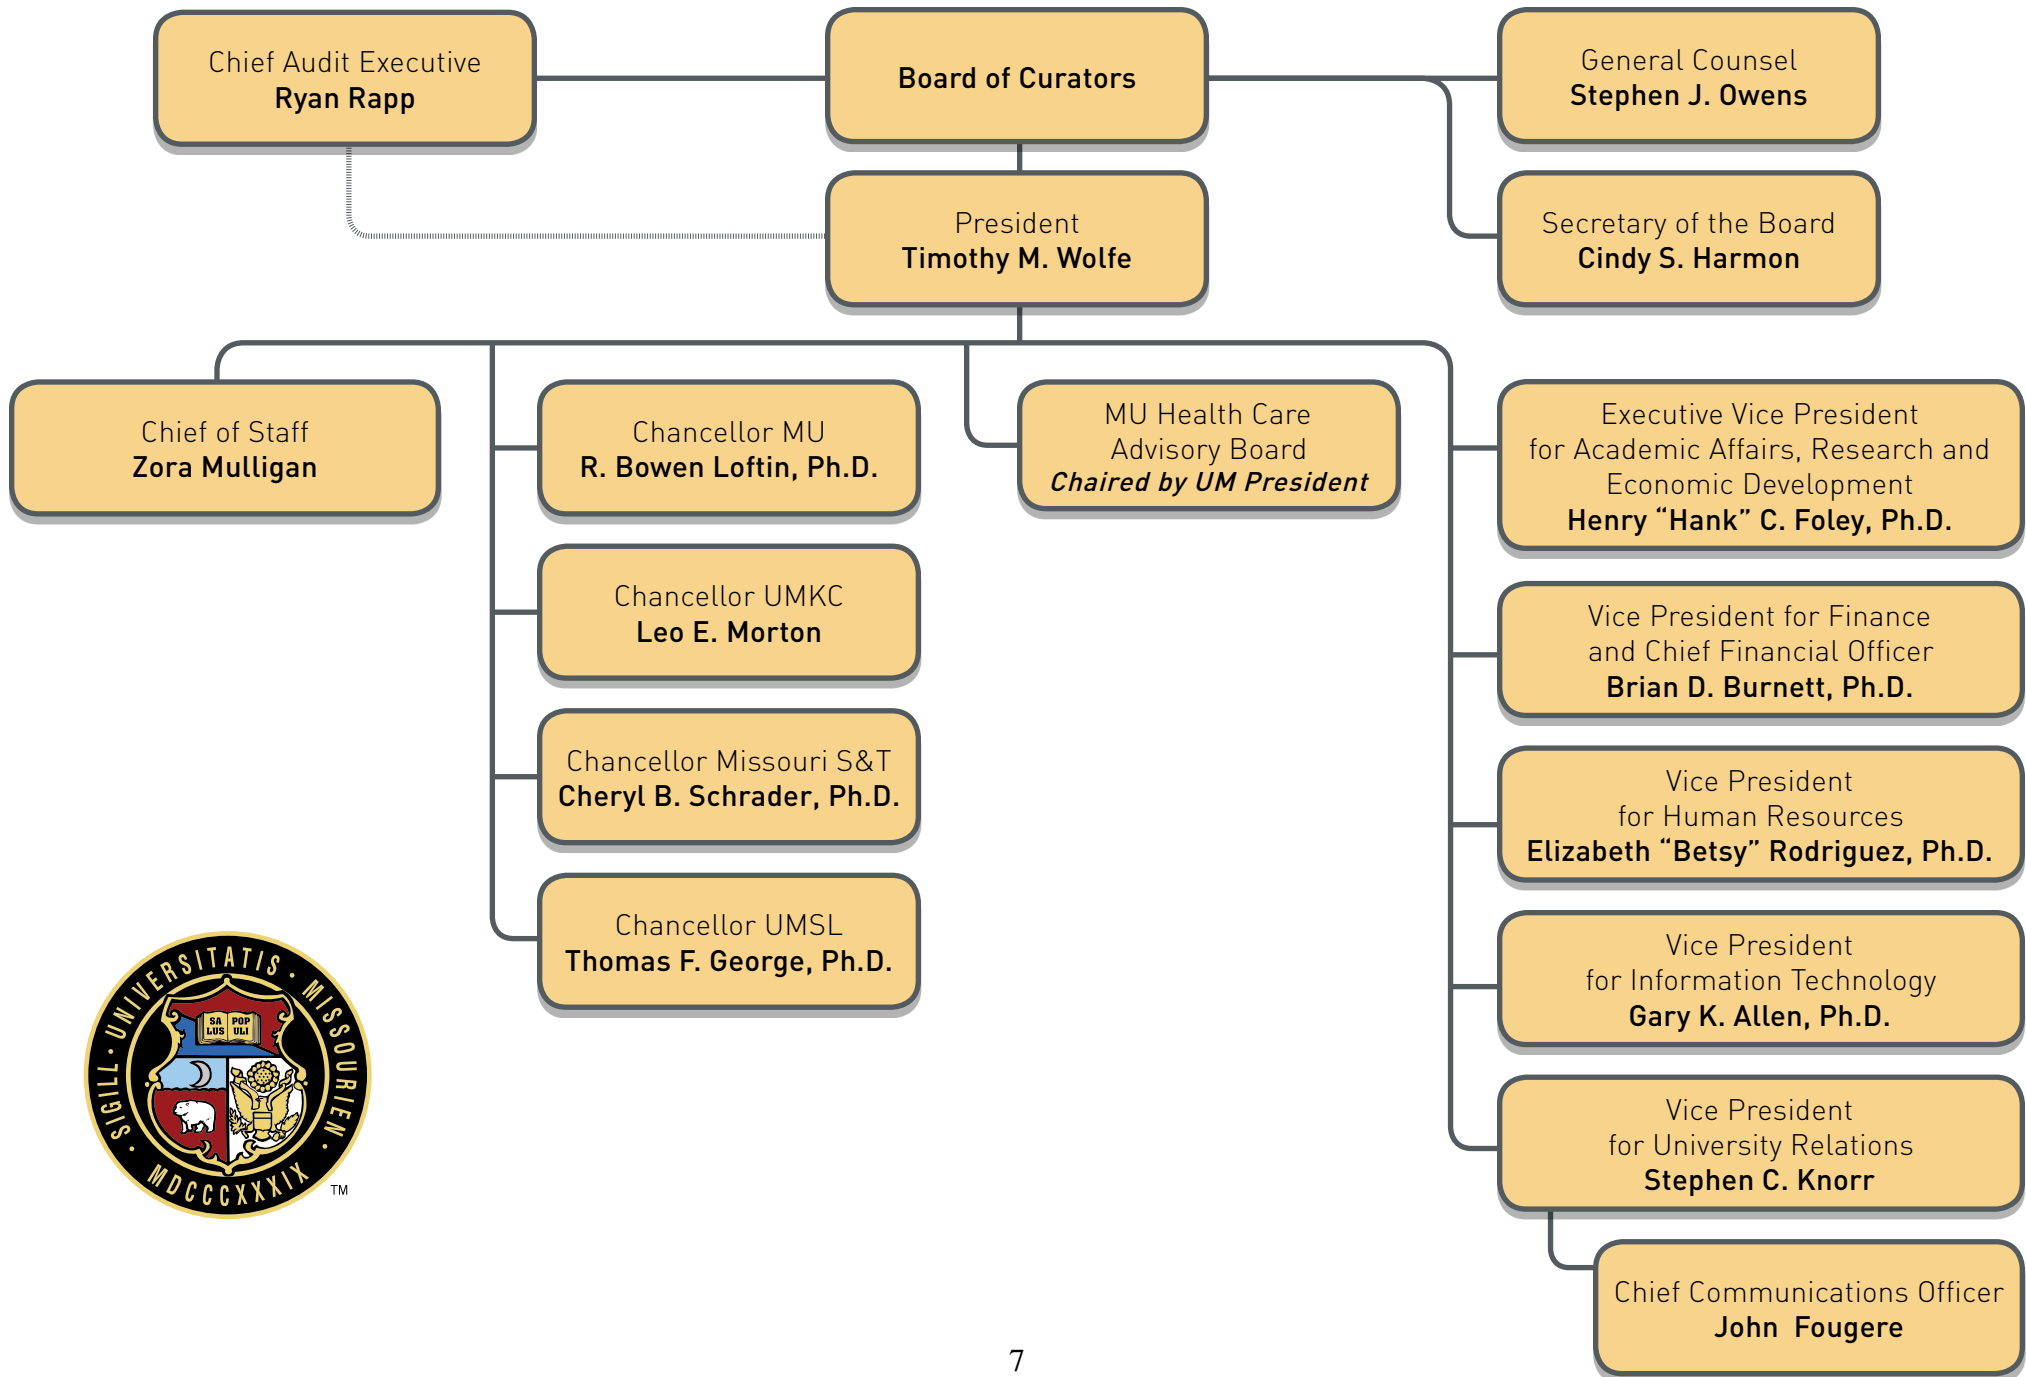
Chief Audit Executive
Ryan Rapp

Board of Curators

General Counsel
Stephen J. Owens

President
Timothy M. Wolfe

Secretary of the Board
Cindy S. Harmon

Chief of Staff
Zora Mulligan

Chancellor MU
R. Bowen Loftin, Ph.D.

MU Health Care
Advisory Board
Chaired by UM President

Executive Vice President
for Academic Affairs, Research and
Economic Development
Henry “Hank” C. Foley, Ph.D.

Chancellor UMKC
Leo E. Morton

Vice President for Finance
and Chief Financial Officer
Brian D. Burnett, Ph.D.

Chancellor Missouri S&T
Cheryl B. Schrader, Ph.D.

Vice President
for Human Resources
Elizabeth “Betsy” Rodriguez, Ph.D.

Chancellor UMSL
Thomas F. George, Ph.D.

Vice President
for Information Technology
Gary K. Allen, Ph.D.

SIGILL · UNIVERSITATIS · MISSOURIENSIS · MDCCCXXXIX
SA LUS POP ULI
TM

Vice President
for University Relations
Stephen C. Knorr

Chief Communications Officer
John Fougere

7